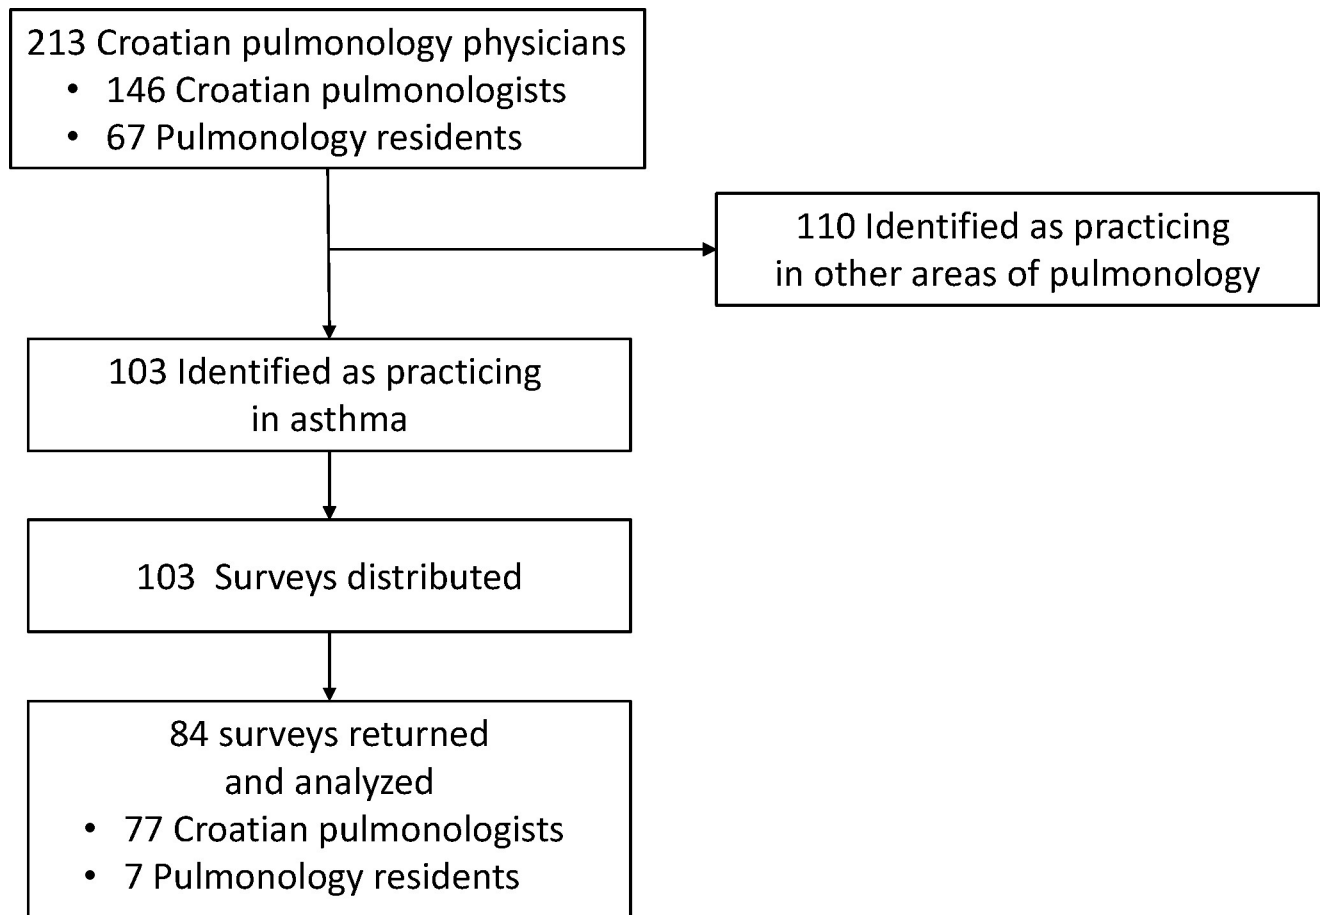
213 Croatian pulmonology physicians
• 146 Croatian pulmonologists
• 67 Pulmonology residents

110 Identified as practicing in other areas of pulmonology

103 Identified as practicing in asthma

103 Surveys distributed

84 surveys returned and analyzed
• 77 Croatian pulmonologists
• 7 Pulmonology residents